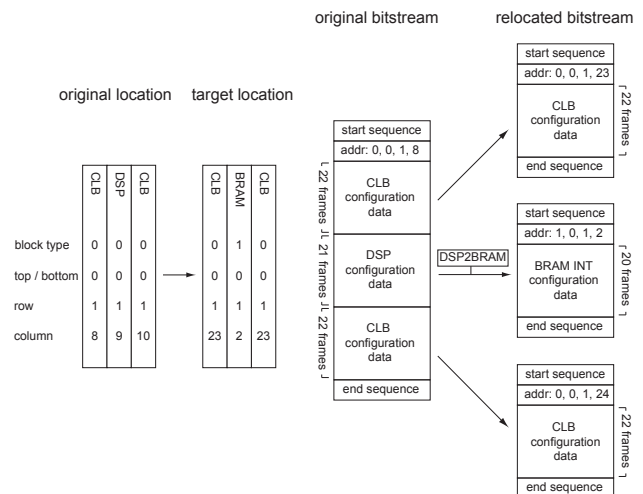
original bitstream

relocated bitstream

original location

target location

| | CLB | DSP | CLB |
|---|---|---|---|
| block type | 0 | 0 | 0 |
| top / bottom | 0 | 0 | 0 |
| row | 1 | 1 | 1 |
| column | 8 | 9 | 10 |

| CLB | BRAM | CLB |
|---|---|---|
| 0 | 1 | 0 |
| 0 | 0 | 0 |
| 1 | 1 | 1 |
| 23 | 2 | 23 |

start sequence
addr: 0, 0, 1, 8
22 frames
CLB configuration data
21 frames
DSP configuration data
22 frames
CLB configuration data
end sequence

DSP2BRAM

start sequence
addr: 0, 0, 1, 23
CLB configuration data
22 frames
end sequence

start sequence
addr: 1, 0, 1, 2
BRAM INT configuration data
20 frames
end sequence

start sequence
addr: 0, 0, 1, 24
CLB configuration data
22 frames
end sequence